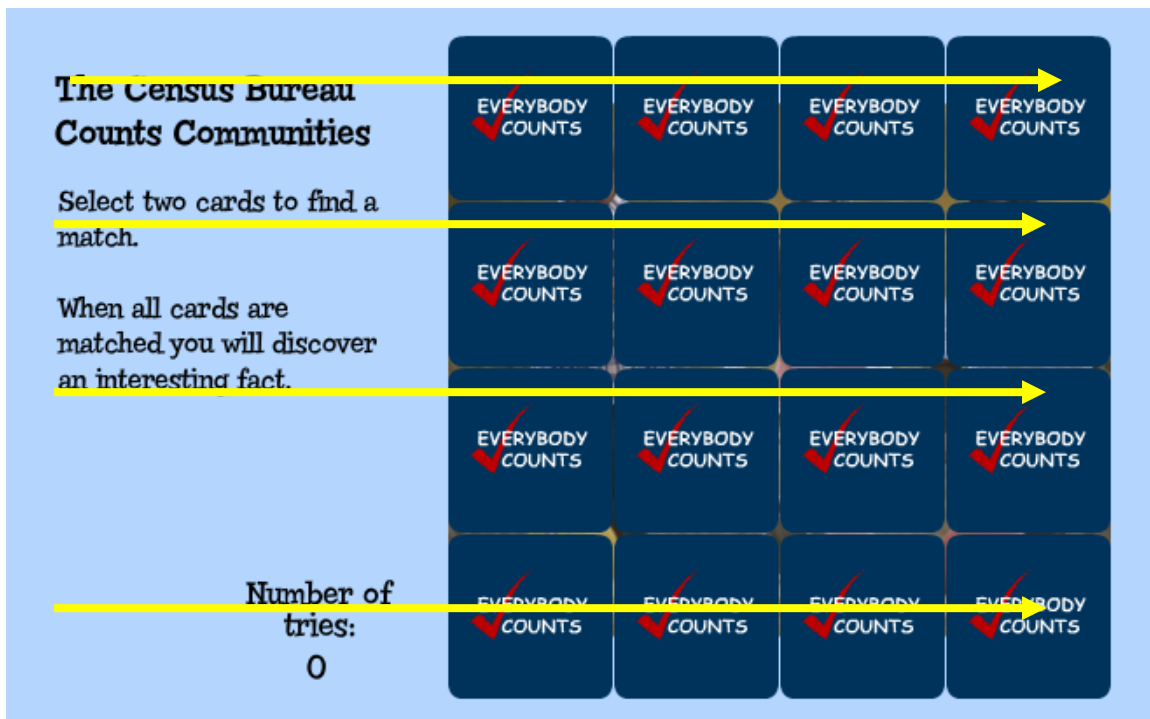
The Census Bureau Counts Communities

Select two cards to find a match.

When all cards are matched you will discover an interesting fact.

Number of tries:
0

EVERYBODY COUNTS
EVERYBODY COUNTS
EVERYBODY COUNTS
EVERYBODY COUNTS
EVERYBODY COUNTS
EVERYBODY COUNTS
EVERYBODY COUNTS
EVERYBODY COUNTS
EVERYBODY COUNTS
EVERYBODY COUNTS
EVERYBODY COUNTS
EVERYBODY COUNTS
EVERYBODY COUNTS
EVERYBODY COUNTS
EVERYBODY COUNTS
EVERYBODY COUNTS